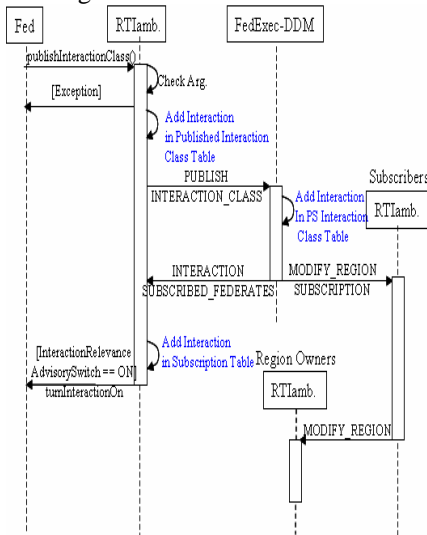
Fed
RTIamb.
FedExec-DDM
publishInteractionClass()
Check Arg.
[Exception]
Add Interaction in Published Interaction Class Table
PUBLISH INTERACTION_CLASS
Add Interaction In PS Interaction Class Table
Subscribers
RTIamb.
INTERACTION SUBSCRIBED_FEDERATES
MODIFY_REGION SUBSCRIPTION
Add Interaction in Subscription Table
[InteractionRelevance AdvisorySwitch == ON]
turnInteractionOn
Region Owners
RTIamb.
MODIFY_REGION